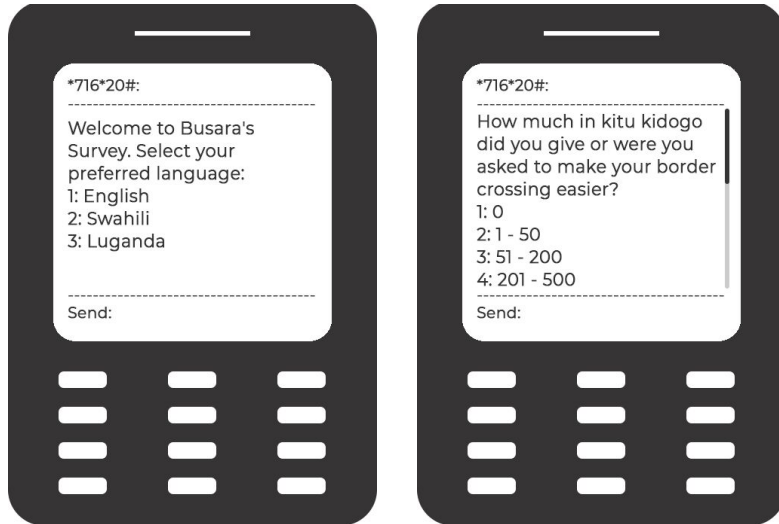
*716*20#:

Welcome to Busara's Survey. Select your preferred language:
1: English
2: Swahili
3: Luganda

Send:

*716*20#:

How much in kitu kidogo did you give or were you asked to make your border crossing easier?
1: 0
2: 1 - 50
3: 51 - 200
4: 201 - 500

Send: